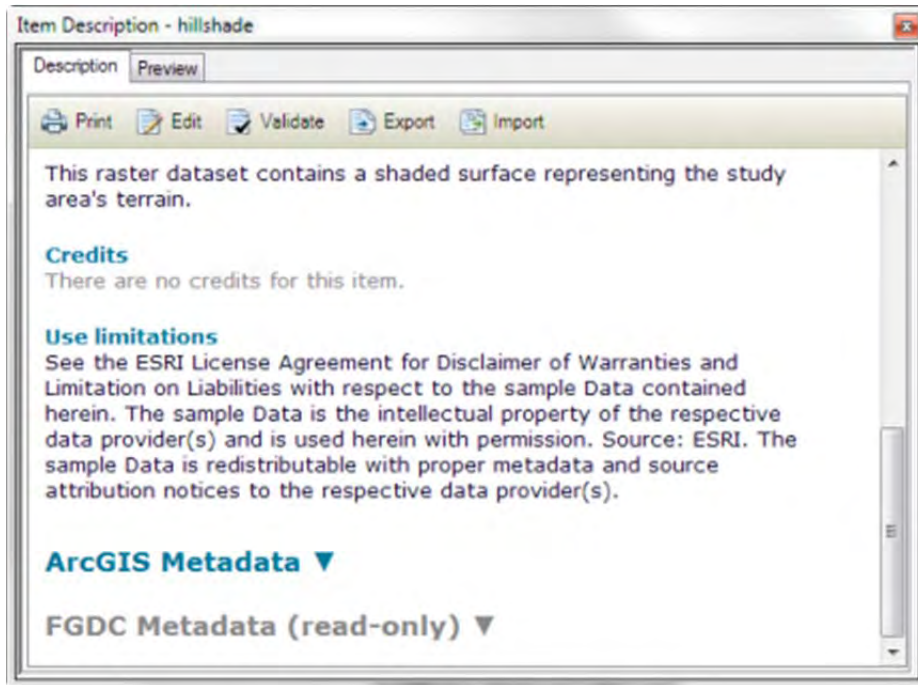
Item Description - hillshade

Description Preview

Print Edit Validate Export Import

This raster dataset contains a shaded surface representing the study area's terrain.

Credits
There are no credits for this item.

Use limitations
See the ESRI License Agreement for Disclaimer of Warranties and Limitation on Liabilities with respect to the sample Data contained herein. The sample Data is the intellectual property of the respective data provider(s) and is used herein with permission. Source: ESRI. The sample Data is redistributable with proper metadata and source attribution notices to the respective data provider(s).

ArcGIS Metadata ▼

FGDC Metadata (read-only) ▼